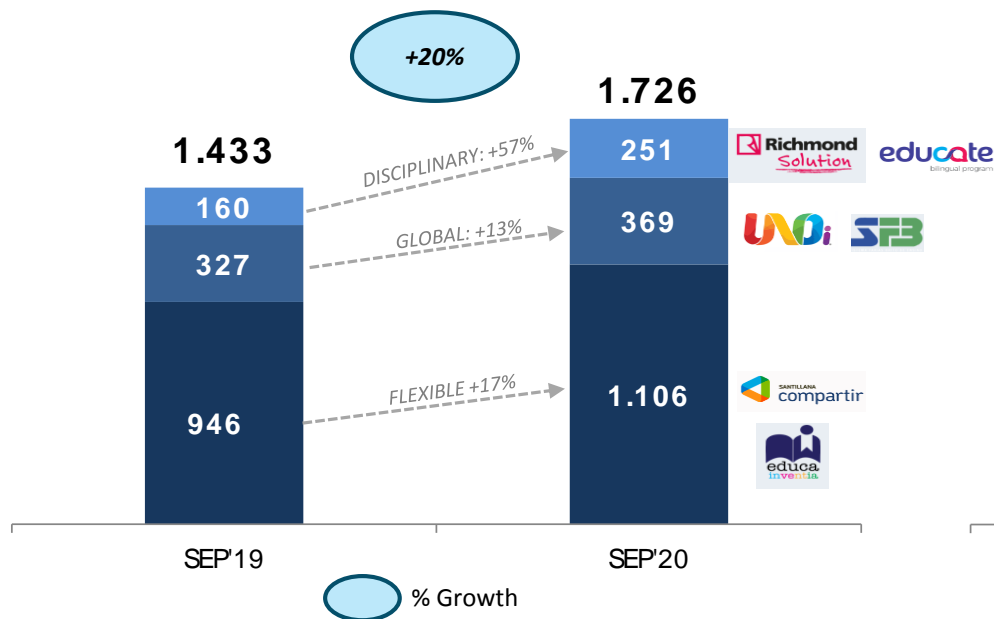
+20%

1.433

1.726

160

327

946

251

369

1.106

DISCIPLINARY: +57%

GLOBAL: +13%

FLEXIBLE +17%

Richmond Solution

educate bilingual program

UNOi

SFB

SANTILLANA compartir

educa inventia

SEP'19

SEP'20

% Growth